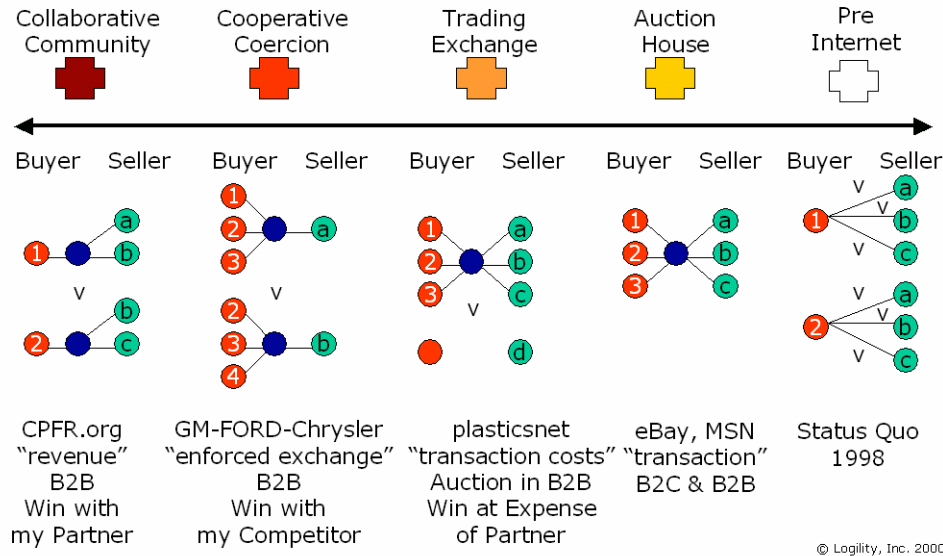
Collaborative Community

Cooperative Coercion

Trading Exchange

Auction House

Pre Internet

Buyer Seller

Buyer Seller

Buyer Seller

Buyer Seller

Buyer Seller

a
1 b
v
b
2 c

1
2 a
3
v
2
3 b
4

1 a
2 b
3 c
v
d

1 a
2 b
3 c

v a
1 v b
v c
v a
2 v b
v c

CPFR.org “revenue” B2B Win with my Partner

GM-FORD-Chrysler “enforced exchange” B2B Win with my Competitor

plasticsnet “transaction costs” Auction in B2B Win at Expense of Partner

eBay, MSN “transaction” B2C & B2B

Status Quo 1998

© Logility, Inc. 2000